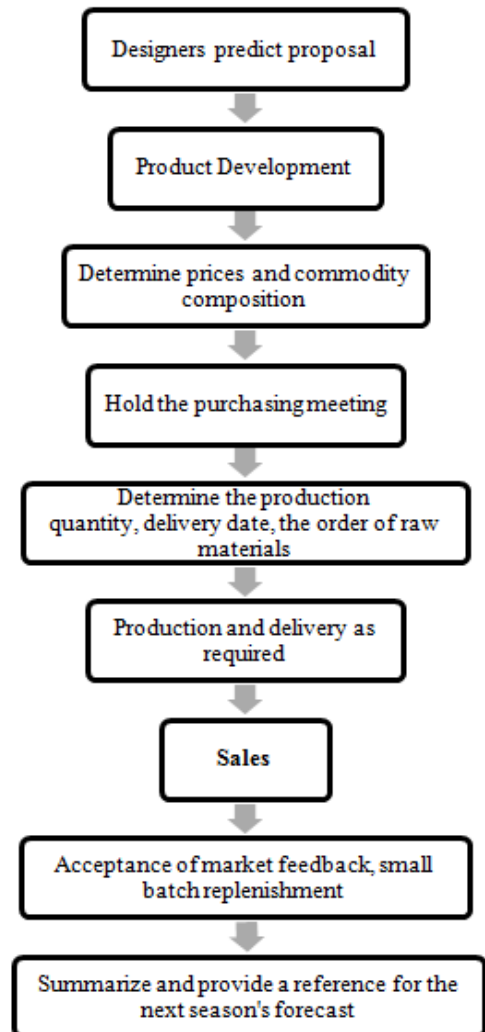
Designers predict proposal

Product Development

Determine prices and commodity composition

Hold the purchasing meeting

Determine the production quantity, delivery date, the order of raw materials

Production and delivery as required

Sales

Acceptance of market feedback, small batch replenishment

Summarize and provide a reference for the next season's forecast